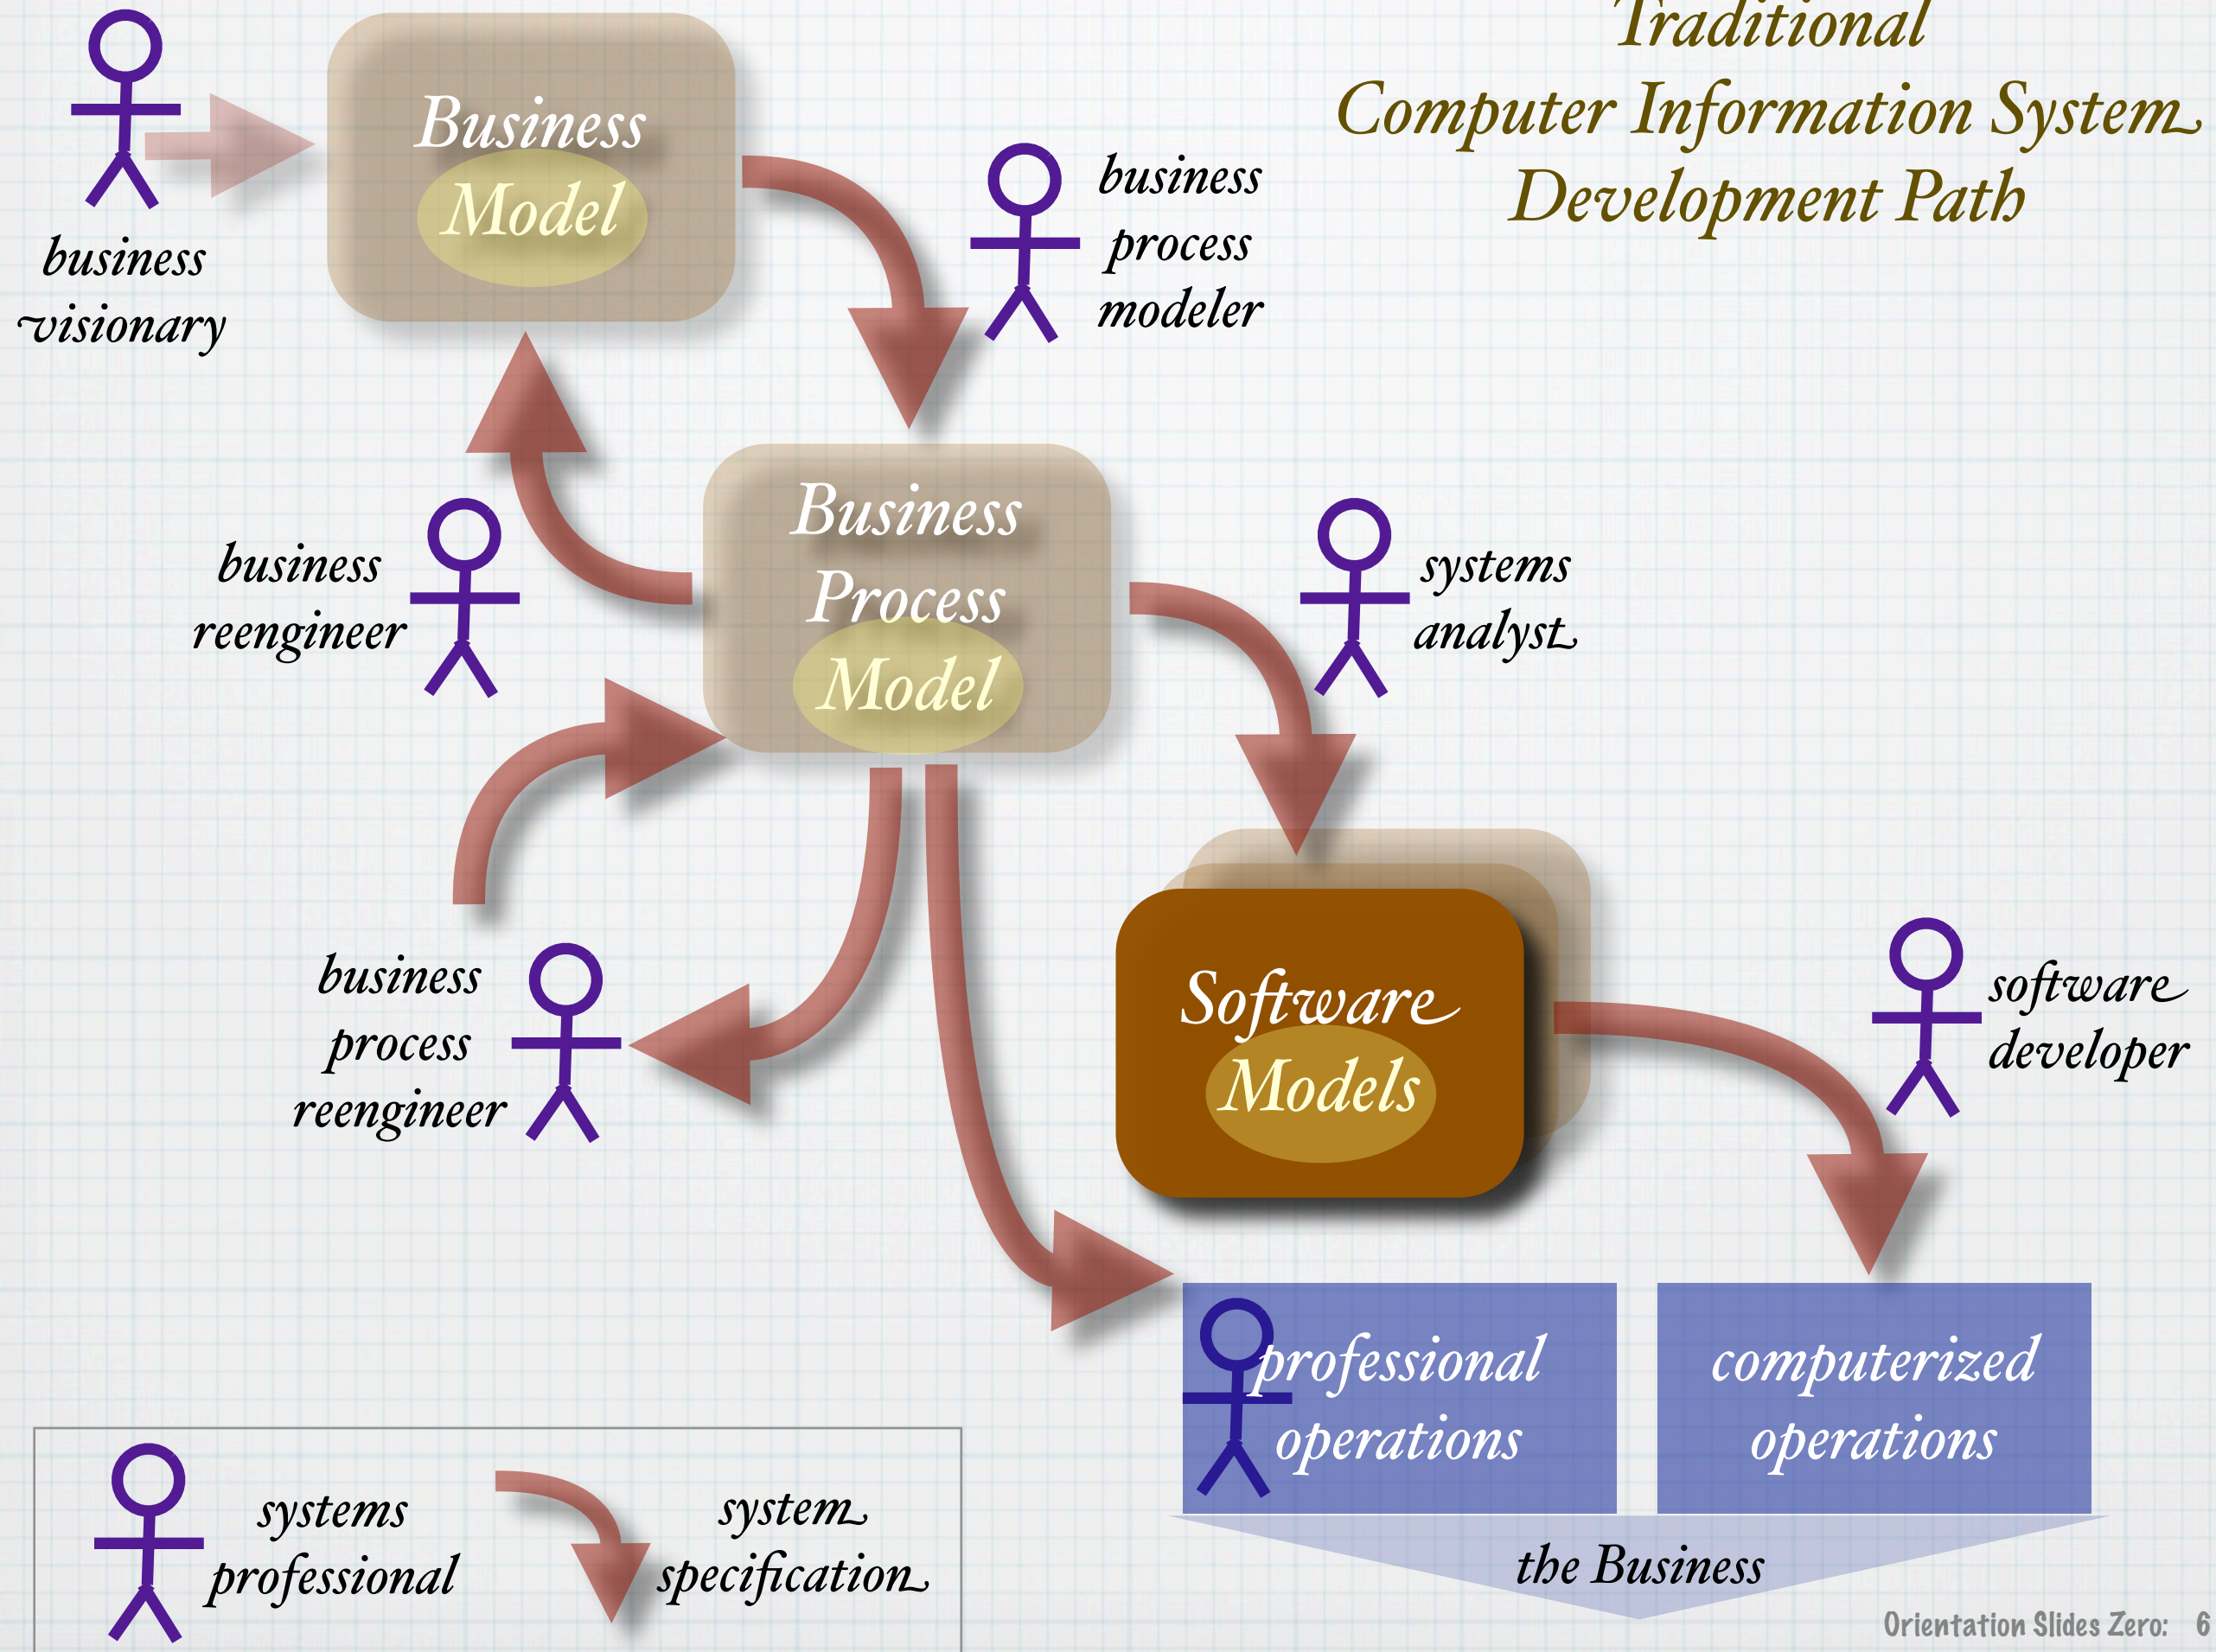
Traditional
Computer Information System
Development Path

business visionary

Business Model

business process modeler

business reengineer

Business Process Model

systems analyst

business process reengineer

Software Models

software developer

professional operations

computerized operations

the Business

systems professional

system specification

Orientation Slides Zero: 6